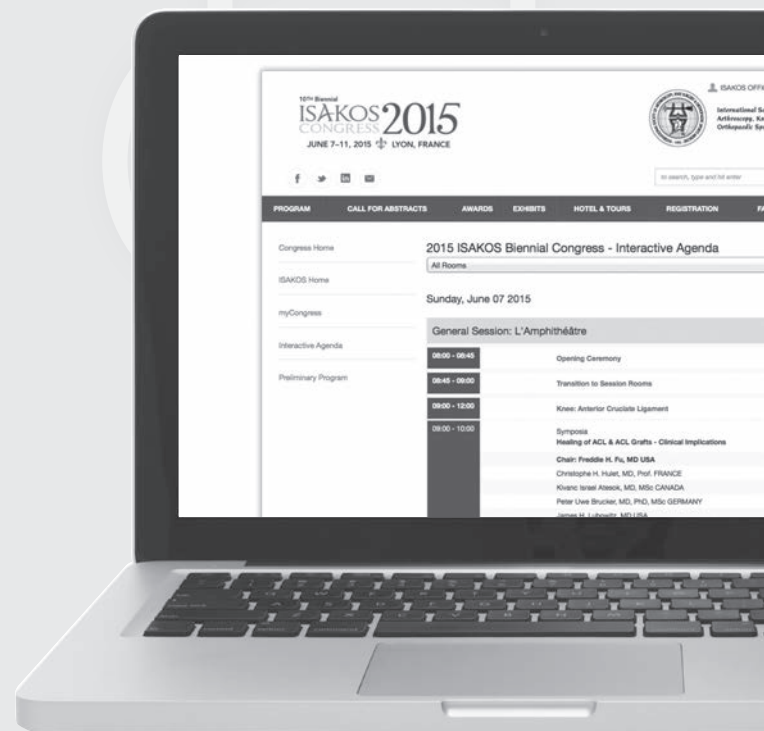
10th Biennial
ISAKOS 2015
CONGRESS
JUNE 7–11, 2015 LYON, FRANCE

ISAKOS OFFI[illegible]

International S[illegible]
Arthroscopy, K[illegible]
Orthopaedic Sp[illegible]

f

to search, type and hit enter

PROGRAM CALL FOR ABSTRACTS AWARDS EXHIBITS HOTEL & TOURS REGISTRATION FA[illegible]

Congress Home

ISAKOS Home

myCongress

Interactive Agenda

Preliminary Program

2015 ISAKOS Biennial Congress - Interactive Agenda

All Rooms

Sunday, June 07 2015

General Session: L'Amphithéâtre

| | |
|---|---|
| 08:00 - 08:45 | Opening Ceremony |
| 08:45 - 09:00 | Transition to Session Rooms |
| 09:00 - 12:00 | Knee: Anterior Cruciate Ligament |
| 09:00 - 10:00 | Symposia<br>Healing of ACL & ACL Grafts - Clinical Implications |
| | Chair: Freddie H. Fu, MD USA |
| | Christophe H. Hulet, MD, Prof. FRANCE |
| | Kivanc Israel Atesok, MD, MSc CANADA |
| | Peter Uwe Brucker, MD, PhD, MSc GERMANY |
| | James H. Lubowitz, MD USA |